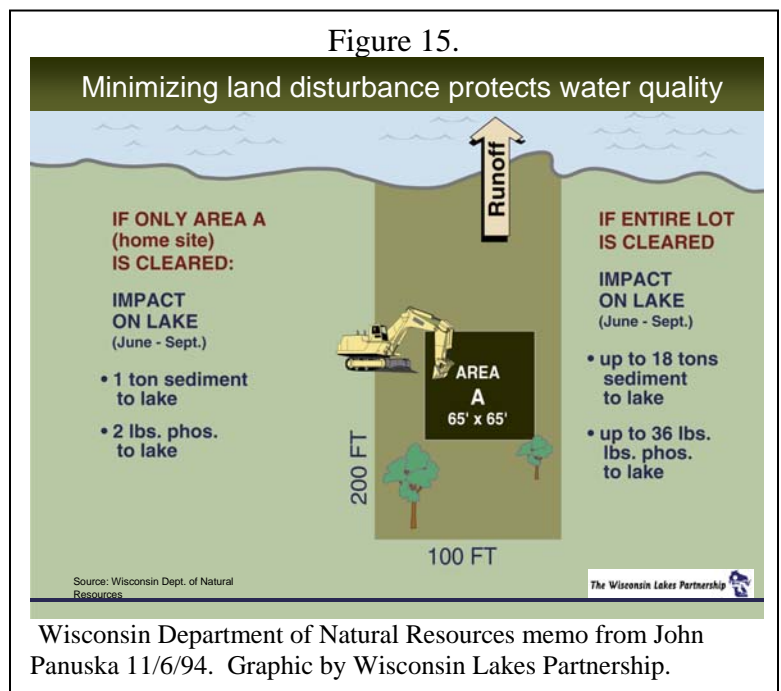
Figure 15.

Minimizing land disturbance protects water quality

Runoff

IF ONLY AREA A (home site) IS CLEARED:

IMPACT ON LAKE (June - Sept.)

• 1 ton sediment to lake

• 2 lbs. phos. to lake

AREA A 65' x 65'

200 FT

100 FT

IF ENTIRE LOT IS CLEARED

IMPACT ON LAKE (June - Sept.)

• up to 18 tons sediment to lake

• up to 36 lbs. lbs. phos. to lake

Source: Wisconsin Dept. of Natural Resources

The Wisconsin Lakes Partnership

Wisconsin Department of Natural Resources memo from John Panuska 11/6/94. Graphic by Wisconsin Lakes Partnership.